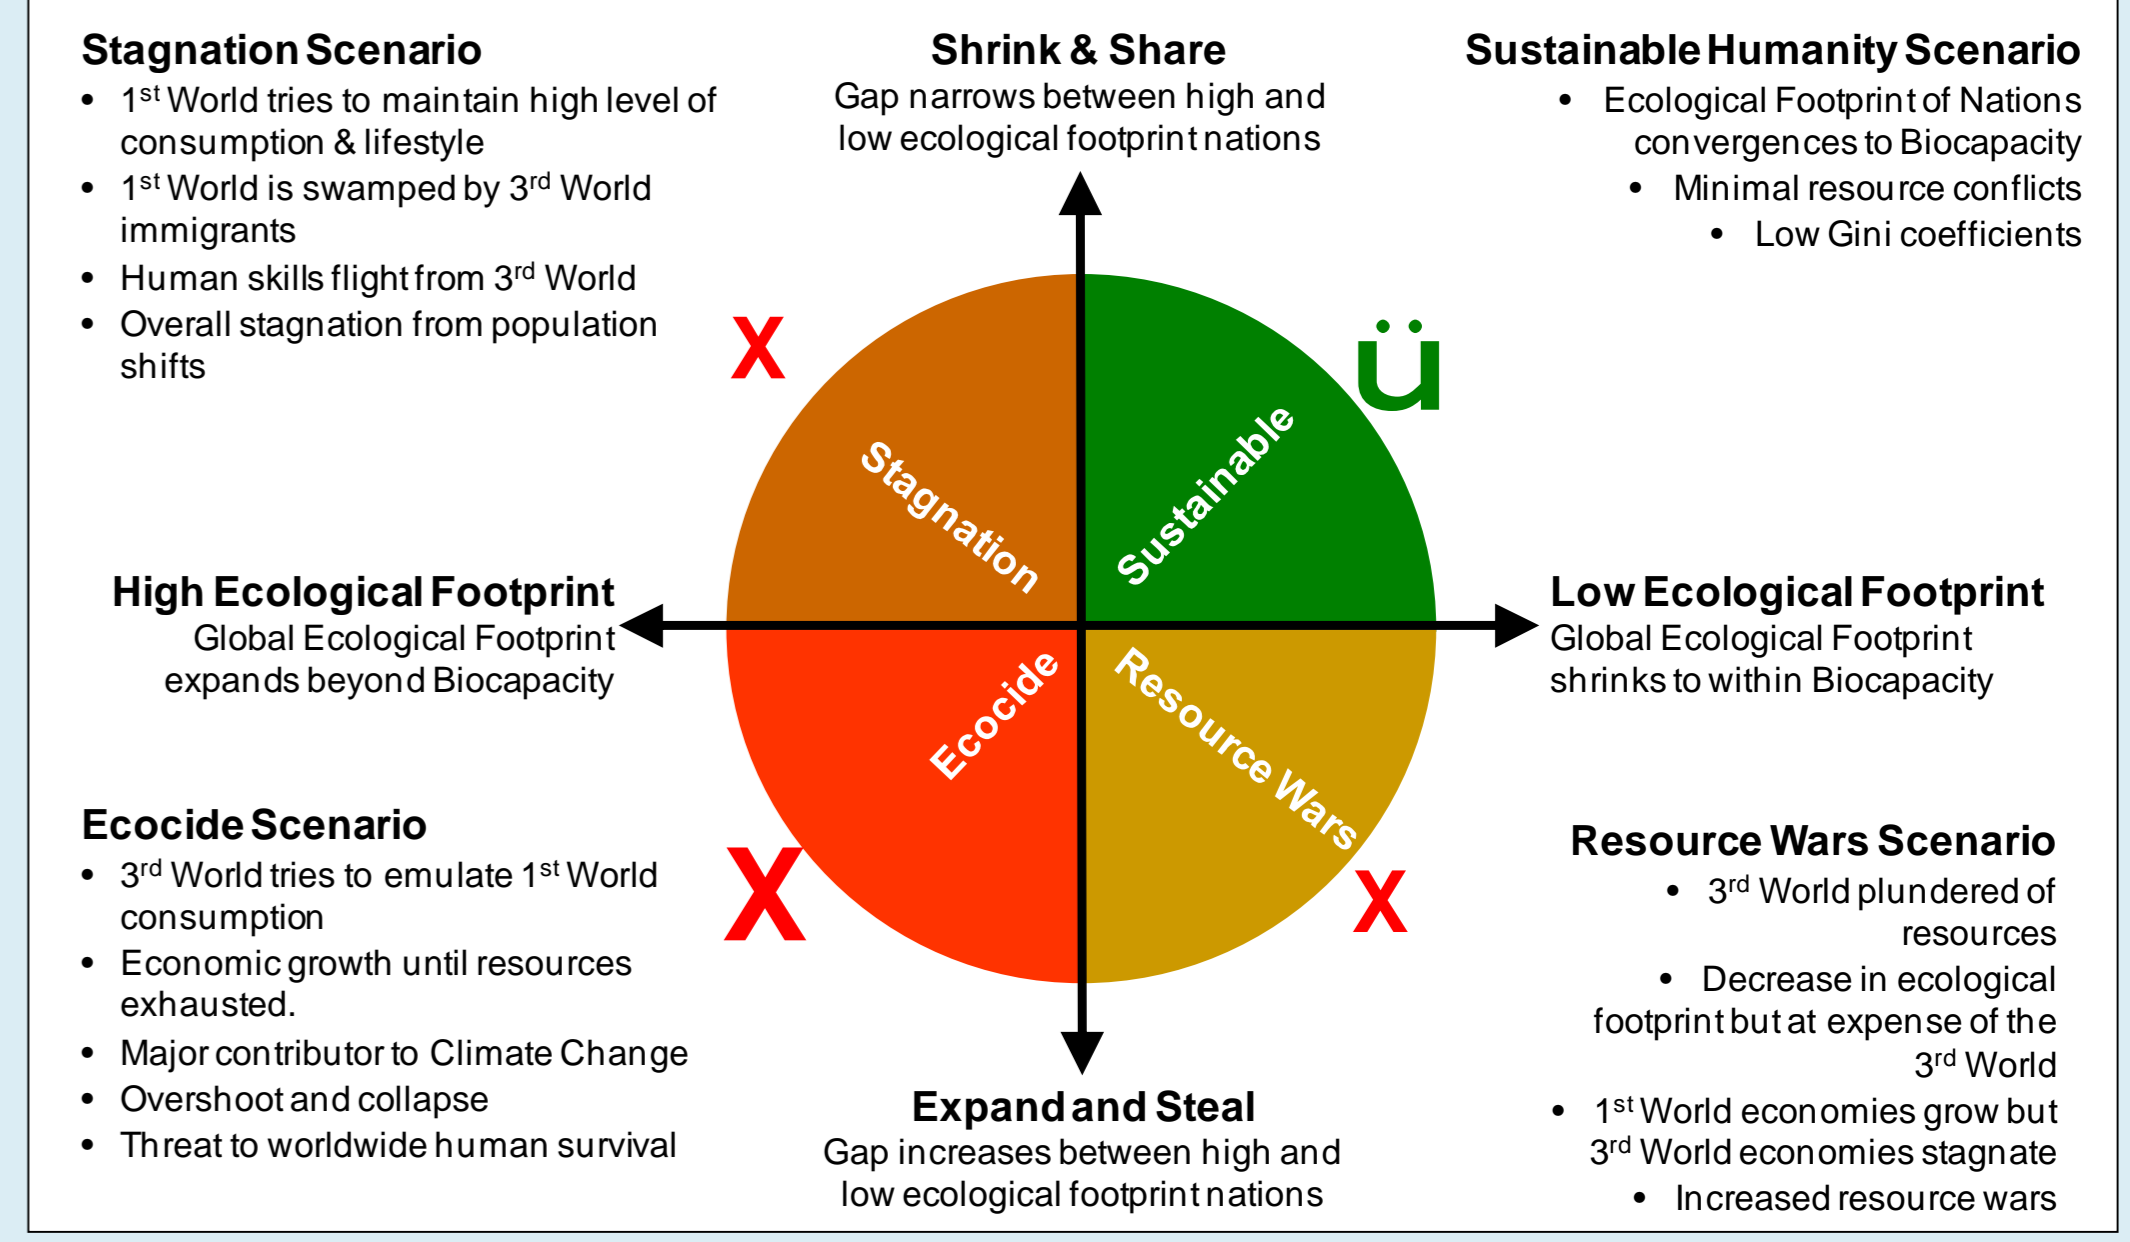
Stagnation Scenario
- $1^{st}$ World tries to maintain high level of consumption & lifestyle
- $1^{st}$ World is swamped by $3^{rd}$ World immigrants
- Human skills flight from $3^{rd}$ World
- Overall stagnation from population shifts

Shrink & Share
Gap narrows between high and low ecological footprint nations

Sustainable Humanity Scenario
- Ecological Footprint of Nations convergences to Biocapacity
- Minimal resource conflicts
- Low Gini coefficients

X

ü

Stagnation

Sustainable

High Ecological Footprint
Global Ecological Footprint expands beyond Biocapacity

Low Ecological Footprint
Global Ecological Footprint shrinks to within Biocapacity

Ecocide

Resource Wars

Ecocide Scenario
- $3^{rd}$ World tries to emulate $1^{st}$ World consumption
- Economic growth until resources exhausted.
- Major contributor to Climate Change
- Overshoot and collapse
- Threat to worldwide human survival

X

X

Resource Wars Scenario
- $3^{rd}$ World plundered of resources
- Decrease in ecological footprint but at expense of the $3^{rd}$ World
- $1^{st}$ World economies grow but $3^{rd}$ World economies stagnate
- Increased resource wars

Expand and Steal
Gap increases between high and low ecological footprint nations